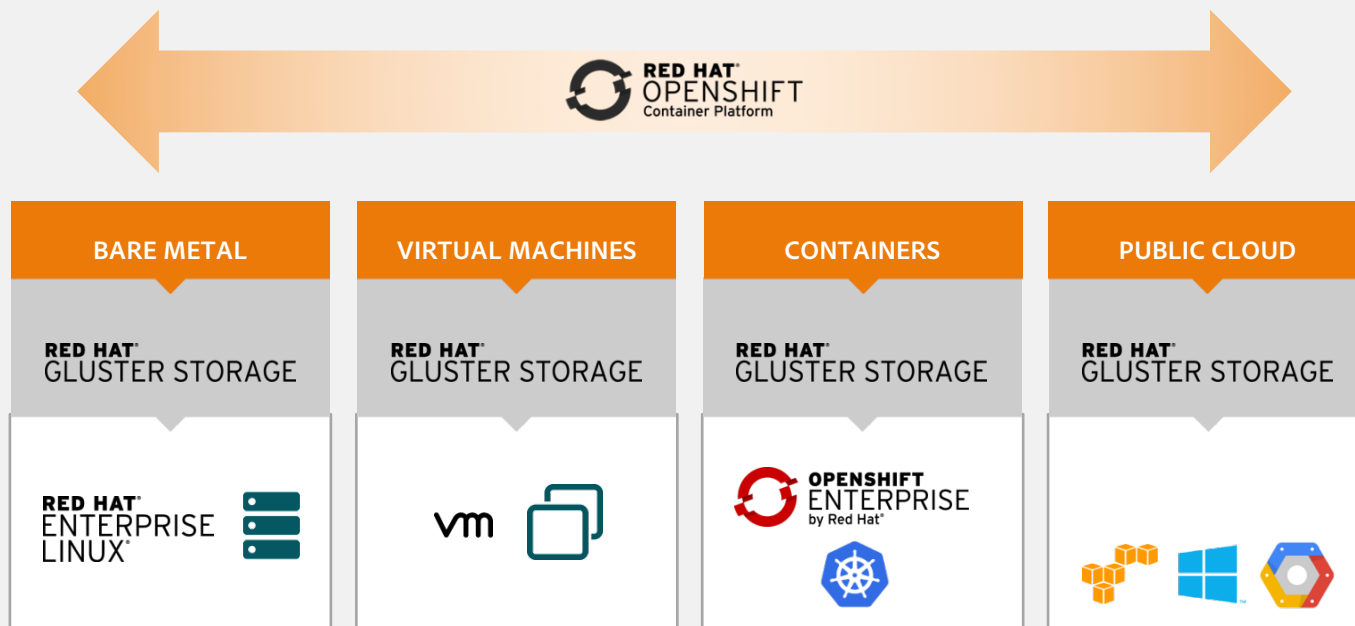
RED HAT® OPENSHIFT Container Platform

BARE METAL

RED HAT® GLUSTER STORAGE

RED HAT® ENTERPRISE LINUX®

VIRTUAL MACHINES

RED HAT® GLUSTER STORAGE

vm

CONTAINERS

RED HAT® GLUSTER STORAGE

OPENSHIFT ENTERPRISE by Red Hat®

PUBLIC CLOUD

RED HAT® GLUSTER STORAGE